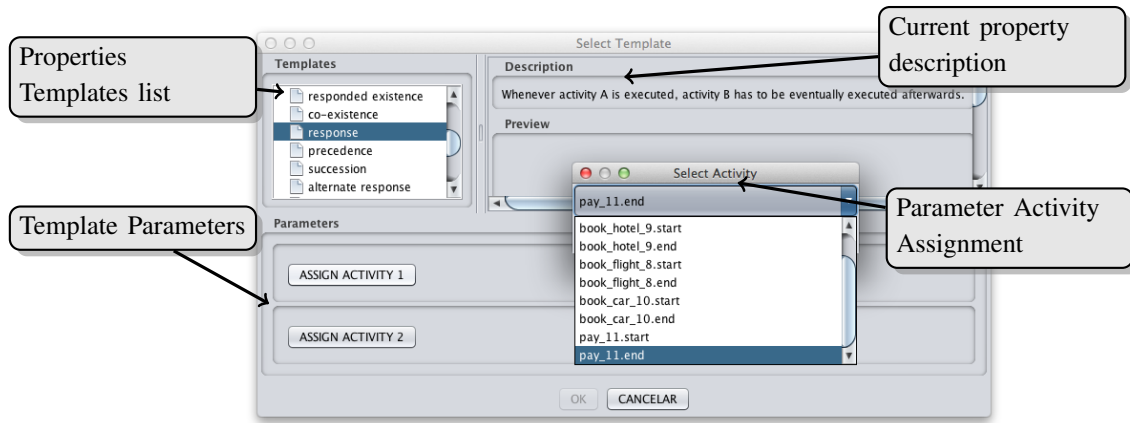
Properties Templates list

Select Template

Current property description

Templates

responded existence
co-existence
response
precedence
succession
alternate response

Description

Whenever activity A is executed, activity B has to be eventually executed afterwards.

Preview

Select Activity

pay_11.end

Parameter Activity Assignment

Template Parameters

Parameters

book_hotel_9.start
book_hotel_9.end
book_flight_8.start
book_flight_8.end
book_car_10.start
book_car_10.end
pay_11.start
pay_11.end

ASSIGN ACTIVITY 1

ASSIGN ACTIVITY 2

OK

CANCELAR